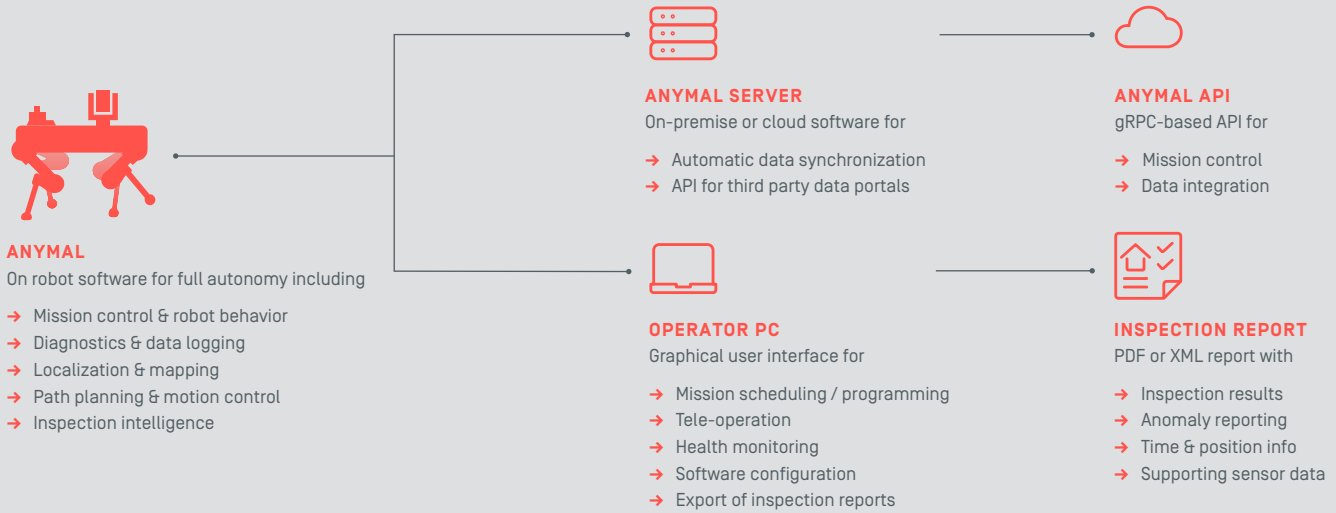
ANYMAL
On robot software for full autonomy including

➔ Mission control & robot behavior
➔ Diagnostics & data logging
➔ Localization & mapping
➔ Path planning & motion control
➔ Inspection intelligence

ANYMAL SERVER
On-premise or cloud software for

➔ Automatic data synchronization
➔ API for third party data portals

ANYMAL API
gRPC-based API for

➔ Mission control
➔ Data integration

OPERATOR PC
Graphical user interface for

➔ Mission scheduling / programming
➔ Tele-operation
➔ Health monitoring
➔ Software configuration
➔ Export of inspection reports

INSPECTION REPORT
PDF or XML report with

➔ Inspection results
➔ Anomaly reporting
➔ Time & position info
➔ Supporting sensor data